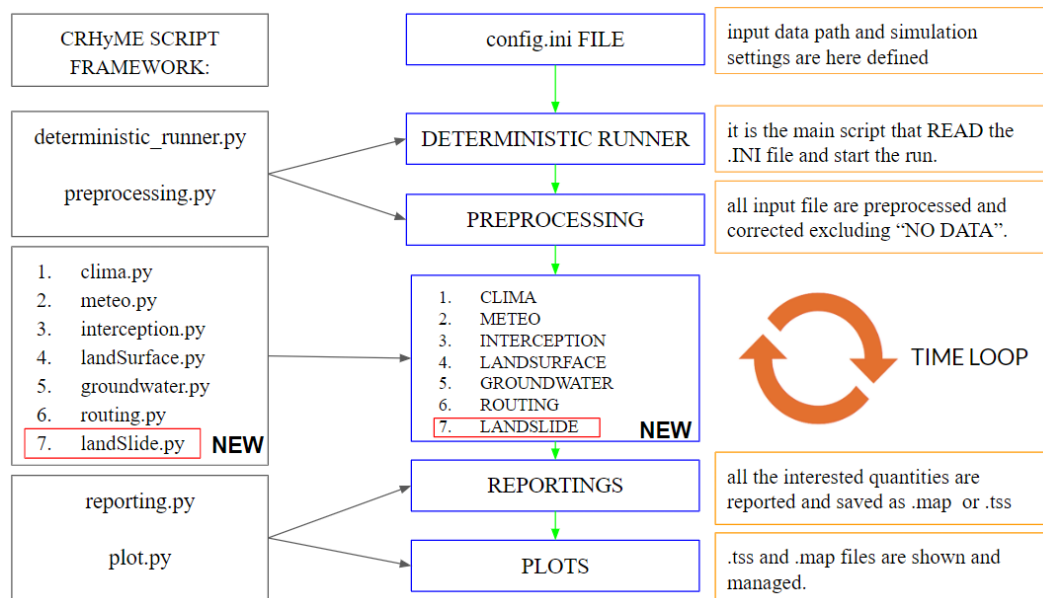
CRHyME SCRIPT FRAMEWORK:

deterministic_runner.py

preprocessing.py

1. clima.py
2. meteo.py
3. interception.py
4. landSurface.py
5. groundwater.py
6. routing.py
7. landSlide.py

NEW

reporting.py

plot.py

config.ini FILE

DETERMINISTIC RUNNER

PREPROCESSING

1. CLIMA
2. METEO
3. INTERCEPTION
4. LANDSURFACE
5. GROUNDWATER
6. ROUTING
7. LANDSLIDE

NEW

REPORTINGS

PLOTS

input data path and simulation settings are here defined

it is the main script that READ the .INI file and start the run.

all input file are preprocessed and corrected excluding "NO DATA".

TIME LOOP

all the interested quantities are reported and saved as .map or .tss

.tss and .map files are shown and managed.